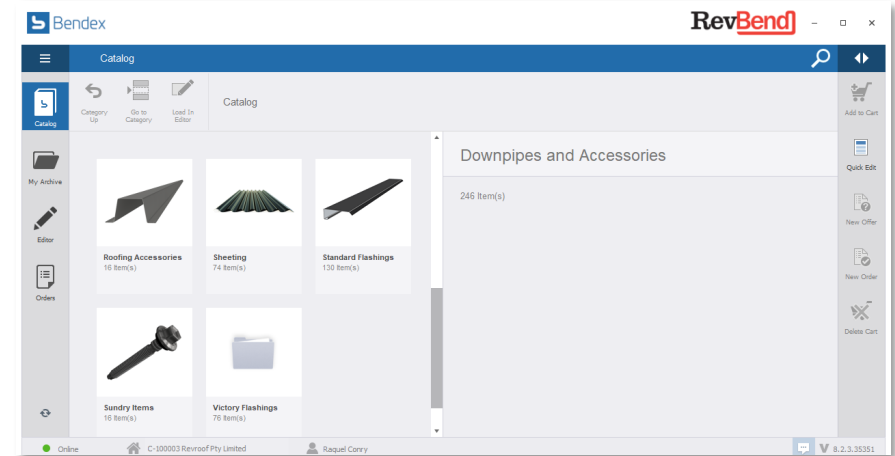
Bendex

RevBend

Catalog

Catalog

Category Up

Go to Category

Load In Editor

Catalog

My Archive

Editor

Orders

Roofing Accessories
16 Item(s)

Sheeting
74 Item(s)

Standard Flashings
130 Item(s)

Sundry Items
16 Item(s)

Victory Flashings
76 Item(s)

Downpipes and Accessories

246 Item(s)

Add to Cart

Quick Edit

New Offer

New Order

Delete Cart

Online

C-100003 Revroof Pty Limited

Raquel Conry

V 8.2.3.35351